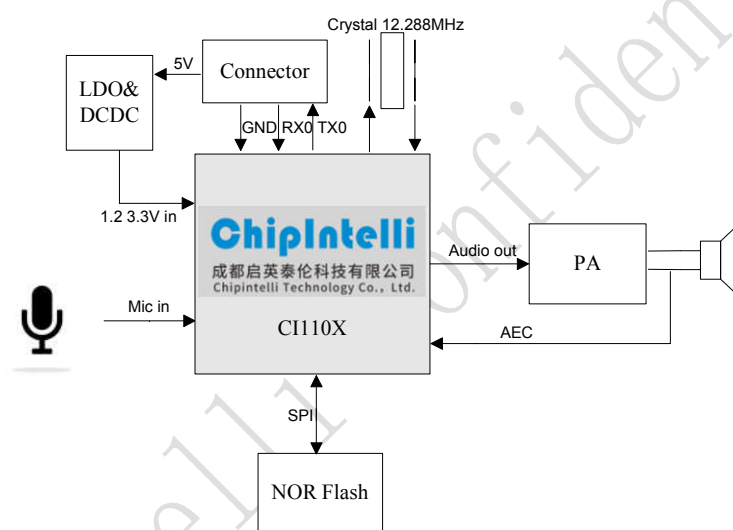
Crystal 12.288MHz

LDO&
DCDC

5V

Connector

GND RX0 TX0

1.2 3.3V in

ChipIntelli
成都启英泰伦科技有限公司
Chipintelli Technology Co., Ltd.

Audio out

PA

Mic in

CI110X

AEC

SPI

NOR Flash

Confidential